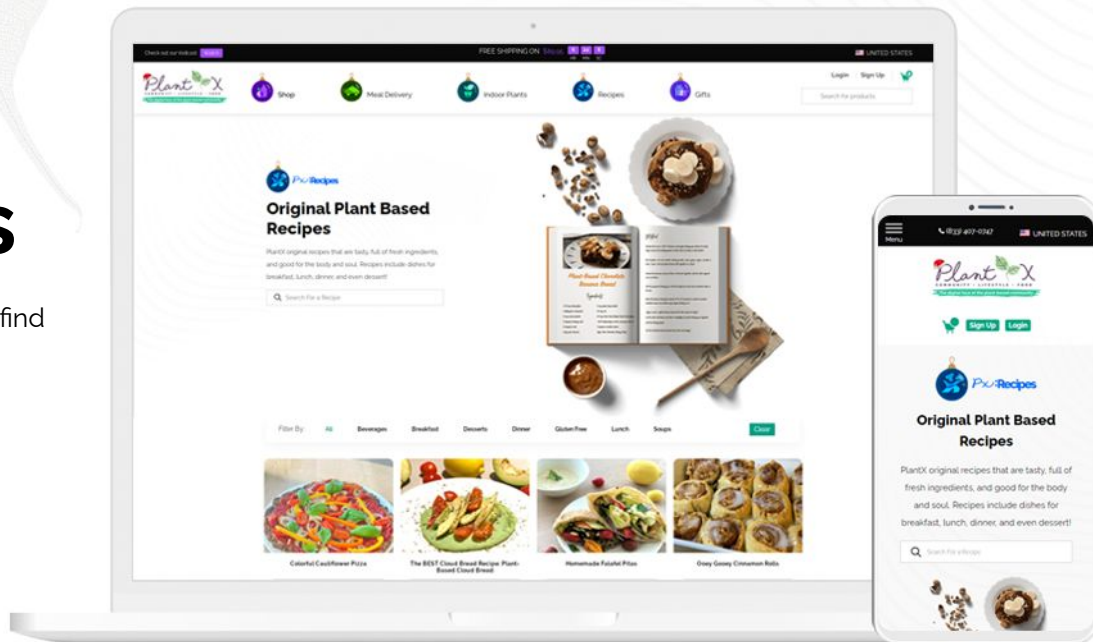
s

find

Check out our Podcast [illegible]

FREE SHIPPING ON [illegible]

UNITED STATES

Plant X

Shop

Meal Delivery

Indoor Plants

Recipes

Gifts

Login Sign Up

Search for products

PX Recipes

Original Plant Based Recipes

PlantX original recipes that are tasty, full of fresh ingredients, and good for the body and soul. Recipes include dishes for breakfast, lunch, dinner, and even dessert!

Search For a Recipe

Plant Based Chocolate Banana Bread

Filter By: All Beverages Breakfast Desserts Dinner Gluten Free Lunch Soups Clear

Colorful Cauliflower Pizza

The BEST Cloud Bread Recipe: Plant-Based Cloud Bread

Homemade Falafel Pitas

Ooey Gooey Cinnamon Rolls

Menu

(833) 407-0747

UNITED STATES

Plant X

COMMUNITY · LIFESTYLE · FOOD

Sign Up Login

PX Recipes

Original Plant Based Recipes

PlantX original recipes that are tasty, full of fresh ingredients, and good for the body and soul. Recipes include dishes for breakfast, lunch, dinner, and even dessert!

Search For a Recipe